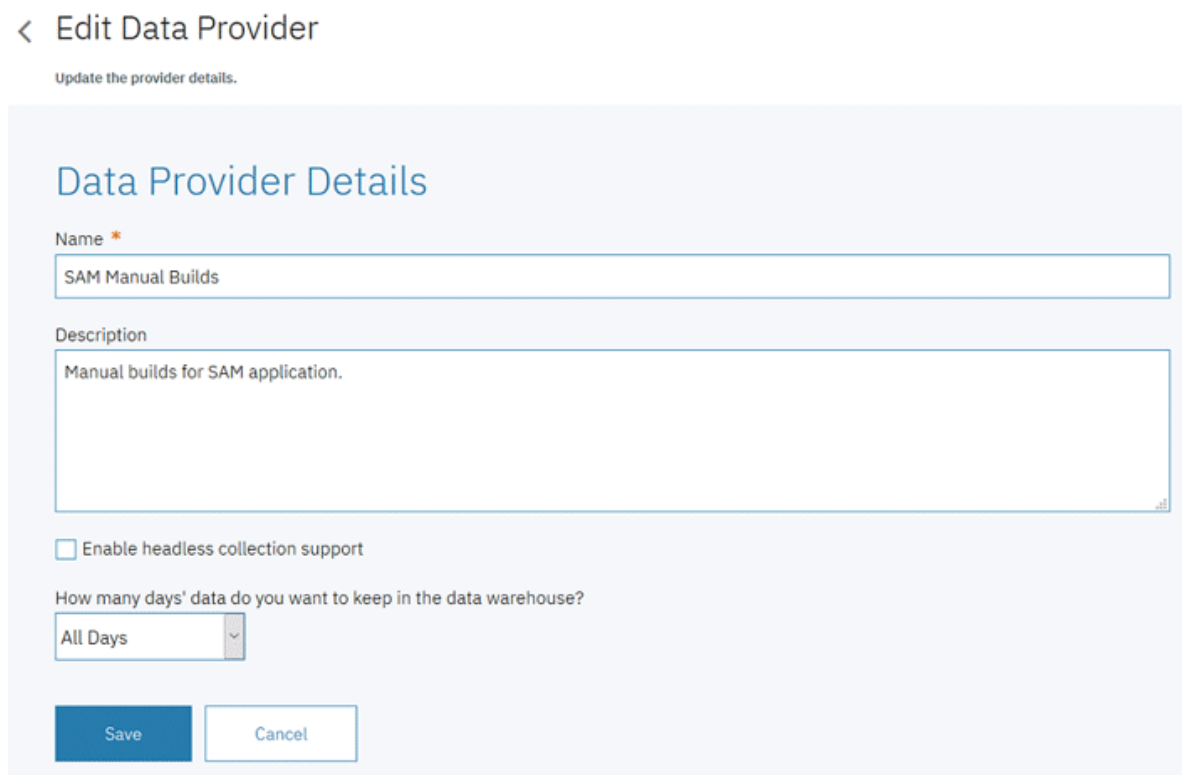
Edit Data Provider

Update the provider details.

Data Provider Details

Name *

SAM Manual Builds

Description

Manual builds for SAM application.

Enable headless collection support

How many days' data do you want to keep in the data warehouse?

All Days

Save

Cancel